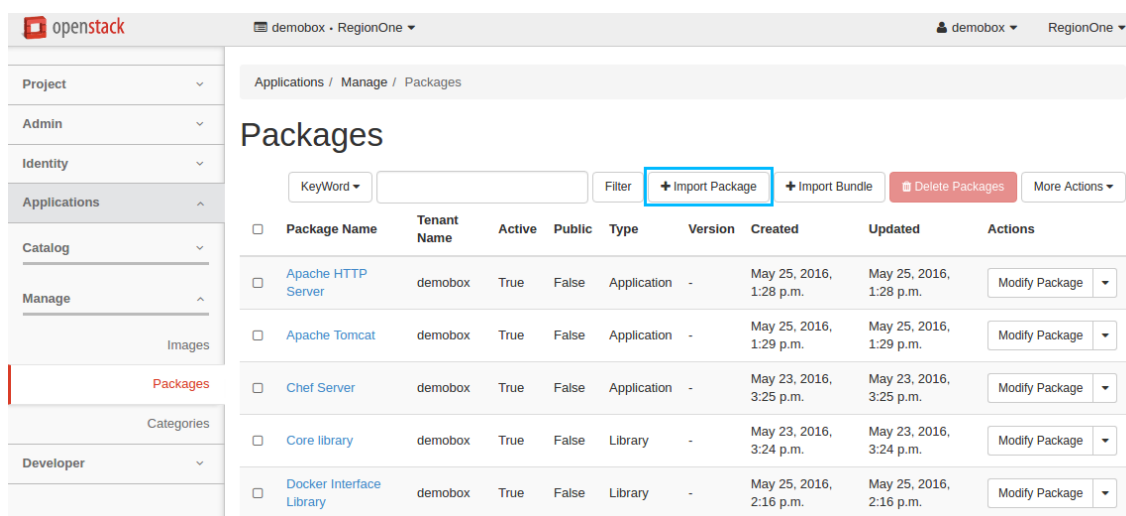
openstack

demobox • RegionOne

demobox

RegionOne

Project

Admin

Identity

Applications

Catalog

Manage

Images

Packages

Categories

Developer

Applications / Manage / Packages

Packages

KeyWord

Filter

+ Import Package

+ Import Bundle

Delete Packages

More Actions

| | Package Name | Tenant Name | Active | Public | Type | Version | Created | Updated | Actions |
|---|---|---|---|---|---|---|---|---|---|
| | Apache HTTP Server | demobox | True | False | Application | - | May 25, 2016, 1:28 p.m. | May 25, 2016, 1:28 p.m. | Modify Package |
| | Apache Tomcat | demobox | True | False | Application | - | May 25, 2016, 1:29 p.m. | May 25, 2016, 1:29 p.m. | Modify Package |
| | Chef Server | demobox | True | False | Application | - | May 23, 2016, 3:25 p.m. | May 23, 2016, 3:25 p.m. | Modify Package |
| | Core library | demobox | True | False | Library | - | May 23, 2016, 3:24 p.m. | May 23, 2016, 3:24 p.m. | Modify Package |
| | Docker Interface Library | demobox | True | False | Library | - | May 25, 2016, 2:16 p.m. | May 25, 2016, 2:16 p.m. | Modify Package |